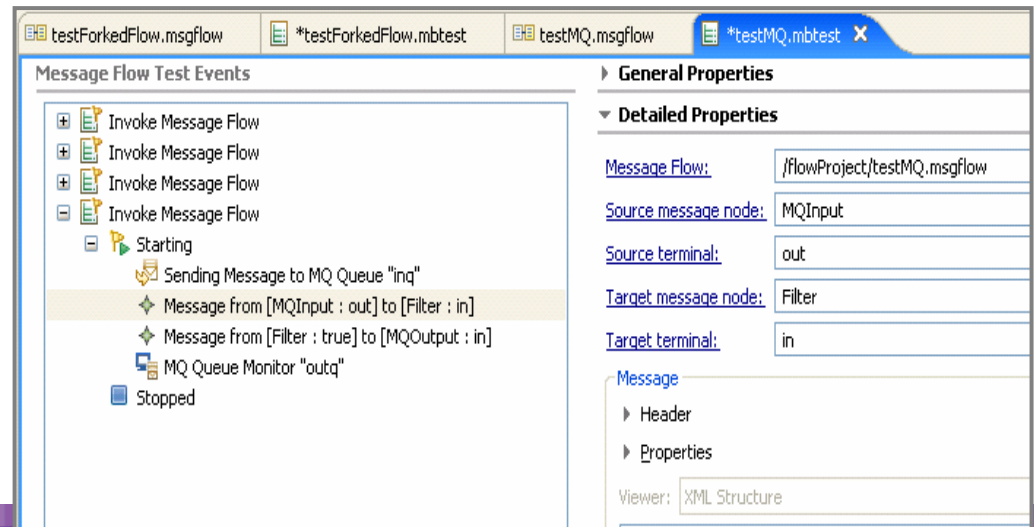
testForkedFlow.msgflow
*testForkedFlow.mbtest
testMQ.msgflow
*testMQ.mbtest

Message Flow Test Events

Invoke Message Flow
Invoke Message Flow
Invoke Message Flow
Invoke Message Flow
Starting
Sending Message to MQ Queue "inq"
Message from [MQInput : out] to [Filter : in]
Message from [Filter : true] to [MQOutput : in]
MQ Queue Monitor "outq"
Stopped

General Properties
Detailed Properties

| Message Flow: | /flowProject/testMQ.msgflow |
|---|---|
| Source message node: | MQInput |
| Source terminal: | out |
| Target message node: | Filter |
| Target terminal: | in |

Message
Header
Properties
Viewer: XML Structure